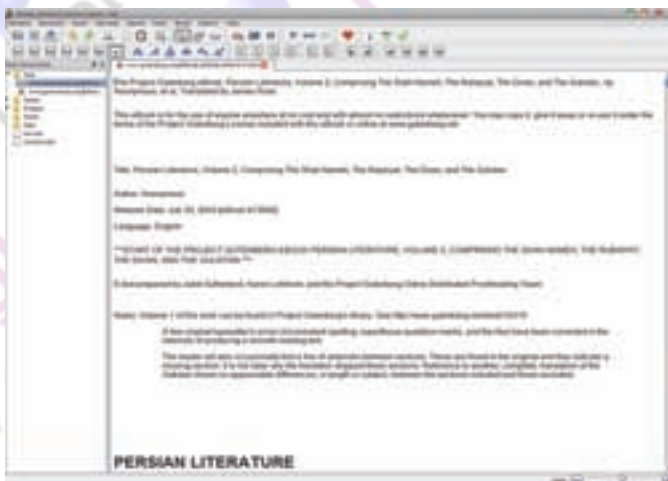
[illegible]

The Project Gutenberg eBook, Persian Literature, Volume 2, Comprising The Shah Nameh, The Rubaiyat, The Divan, and The Gulistan, by Anonymous, et al, Translated by James Ross

This eBook is for the use of anyone anywhere at no cost and with almost no restrictions whatsoever. You may copy it, give it away or re-use it under the terms of the Project Gutenberg License included with this eBook or online at www.gutenberg.net

Title: Persian Literature, Volume 2, Comprising The Shah Nameh, The Rubaiyat, The Divan, and The Gulistan

Author: Anonymous

Release Date: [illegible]

Language: English

***START OF THE PROJECT GUTENBERG EBOOK PERSIAN LITERATURE, VOLUME 2, COMPRISING THE SHAH NAMEH, THE RUBAIYAT, THE DIVAN, AND THE GULISTAN***

E-text prepared by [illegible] and the Project Gutenberg Online Distributed Proofreading Team

Note: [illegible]

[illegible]

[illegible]

PERSIAN LITERATURE